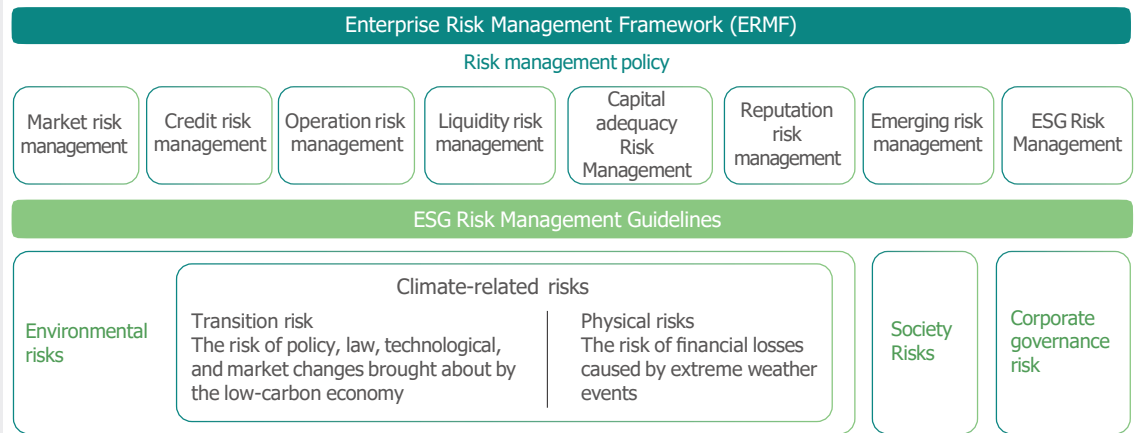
Enterprise Risk Management Framework (ERMF)

Risk management policy

Market risk management

Credit risk management

Operation risk management

Liquidity risk management

Capital adequacy Risk Management

Reputation risk management

Emerging risk management

ESG Risk Management

ESG Risk Management Guidelines

Environmental risks

Climate-related risks

Transition risk
The risk of policy, law, technological, and market changes brought about by the low-carbon economy

Physical risks
The risk of financial losses caused by extreme weather events

Society Risks

Corporate governance risk